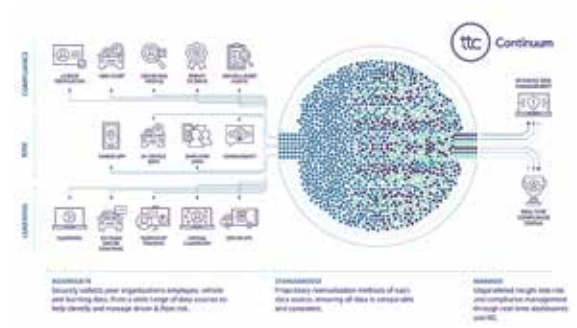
ttc Continuum

COMPLIANCE

RISK

LEARNING

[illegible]

AGGREGATE
Securely collects your organization's employee, vehicle and learning data, from a wide range of data sources to help identify and manage driver & fleet risk.

STANDARDIZE
Proprietary normalization methods of each data source, ensuring all data is comparable and consistent.

MANAGE
Unparalleled insight into risk and compliance management through real-time dashboards and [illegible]